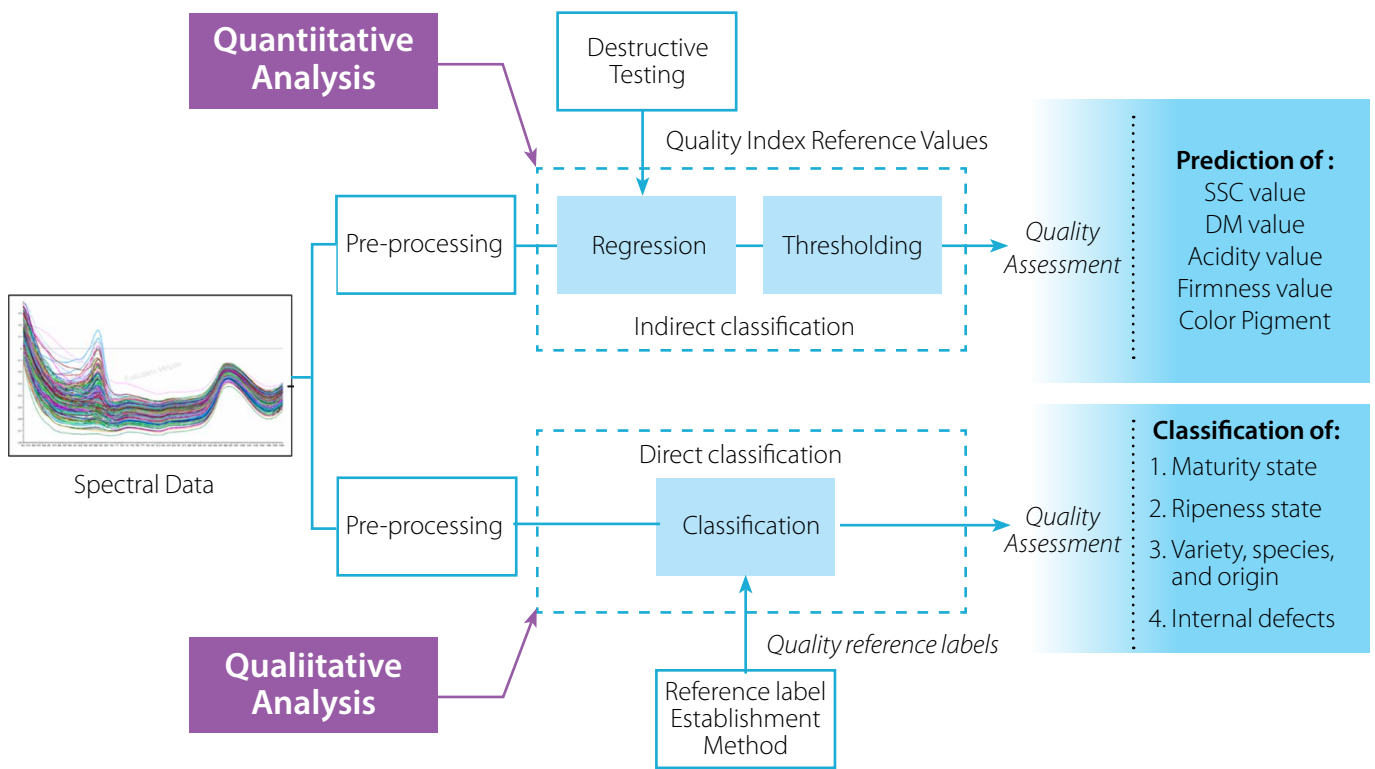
Quantiitative Analysis

Destructive Testing

Quality Index Reference Values

Pre-processing

Regression

Thresholding

Indirect classification

Quality Assessment

Prediction of :
SSC value
DM value
Acidity value
Firmness value
Color Pigment

Spectral Data

Direct classification

Pre-processing

Classification

Quality Assessment

Classification of:
1. Maturity state
2. Ripeness state
3. Variety, species, and origin
4. Internal defects

Quality reference labels

Qualiitative Analysis

Reference label Establishment Method